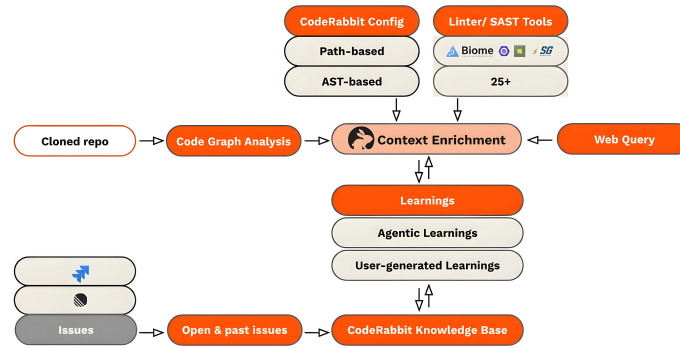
CodeRabbit Config

Path-based

AST-based

Linter/ SAST Tools

Biome

SG

25+

Cloned repo

Code Graph Analysis

Context Enrichment

Web Query

Learnings

Agentic Learnings

User-generated Learnings

Issues

Open & past issues

CodeRabbit Knowledge Base